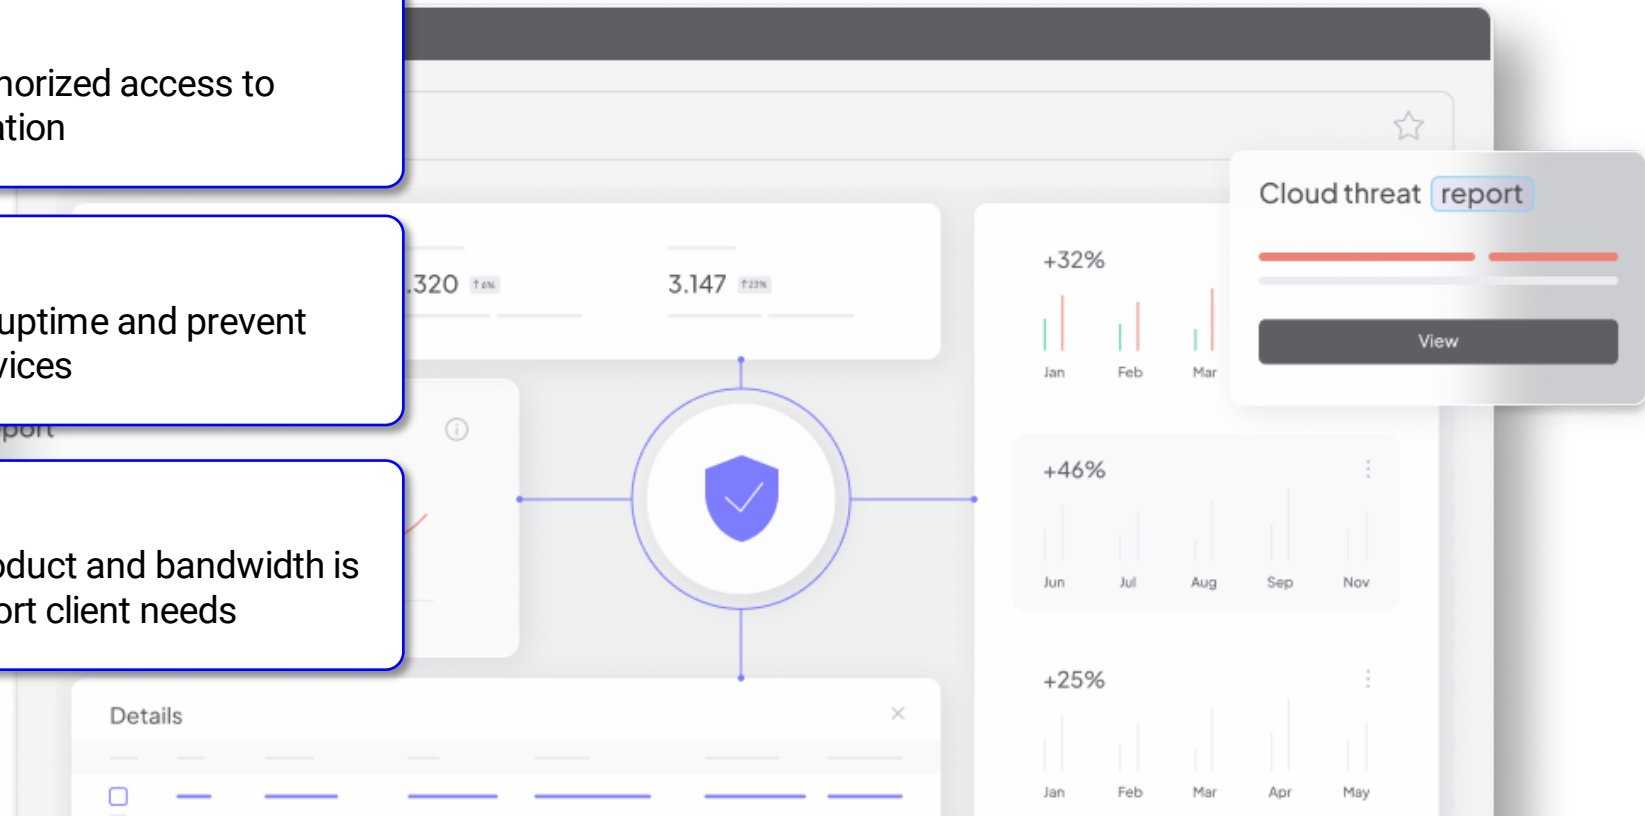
horized access to
ation

uptime and prevent
vices

port

oduct and bandwidth is
ort client needs

.320 ↑4%

3.147 ↑23%

Details

Cloud threat report

View

+32%

Jan Feb Mar

+46%

Jun Jul Aug Sep Nov

+25%

Jan Feb Mar Apr May